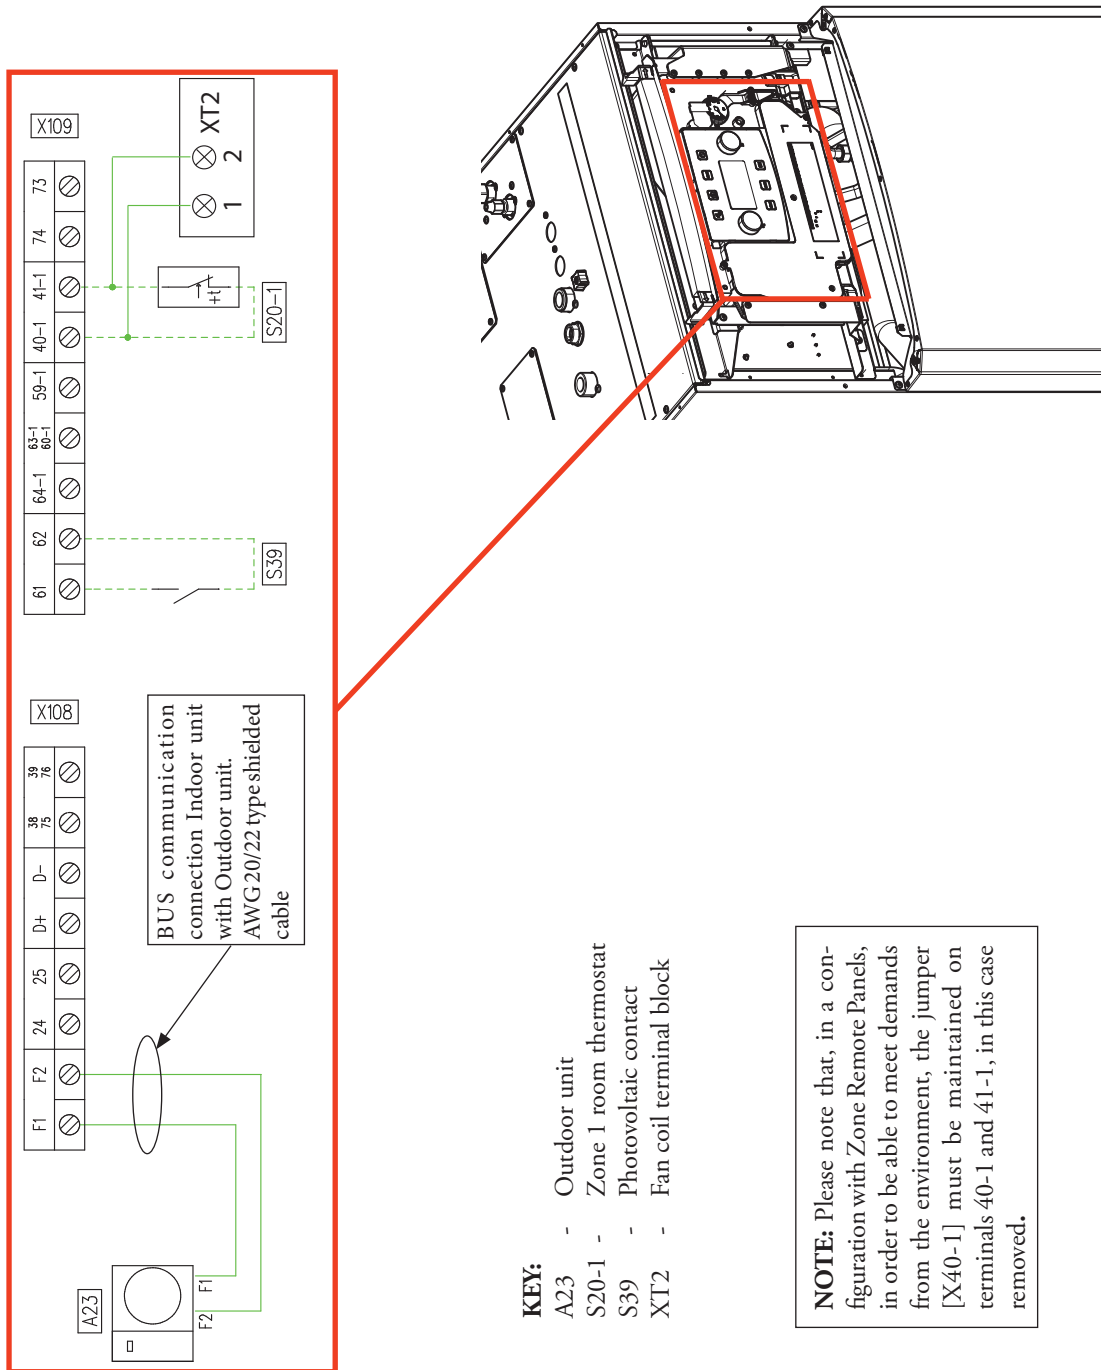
X109

73
74
41-1
40-1
59-1
63-1
60-1
64-1
62
61

XT2
1
2

S20-1
+t

S39

X108

39
76
38
75
D-
D+
25
24
F2
F1

BUS communication connection Indoor unit with Outdoor unit. AWG 20/22 type shielded cable

A23
F1
F2

KEY:
A23 - Outdoor unit
S20-1 - Zone 1 room thermostat
S39 - Photovoltaic contact
XT2 - Fan coil terminal block

NOTE: Please note that, in a configuration with Zone Remote Panels, in order to be able to meet demands from the environment, the jumper [X40-1] must be maintained on terminals 40-1 and 41-1, in this case removed.